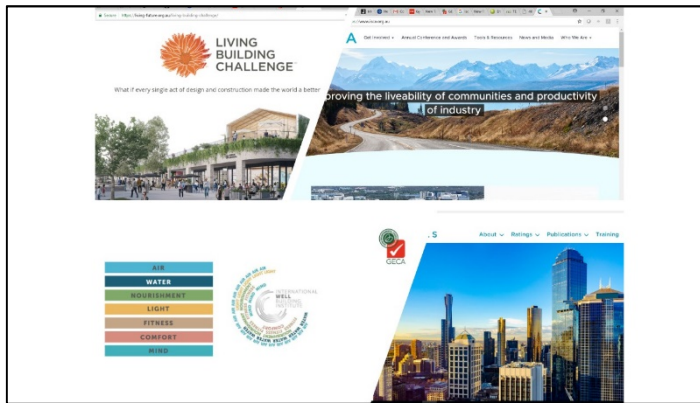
Secure https://living-future.org/living-building-challenge/

LIVING BUILDING CHALLENGE

What if every single act of design and construction made the world a better

A

Get Involved
Annual Conference and Awards
Tools & Resources
News and Media
Who We Are

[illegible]proving the liveability of communities and productivity of industry

GECA

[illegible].S

About
Ratings
Publications
Training

AIR
WATER
NOURISHMENT
LIGHT
FITNESS
COMFORT
MIND

INTERNATIONAL WELL BUILDING INSTITUTE